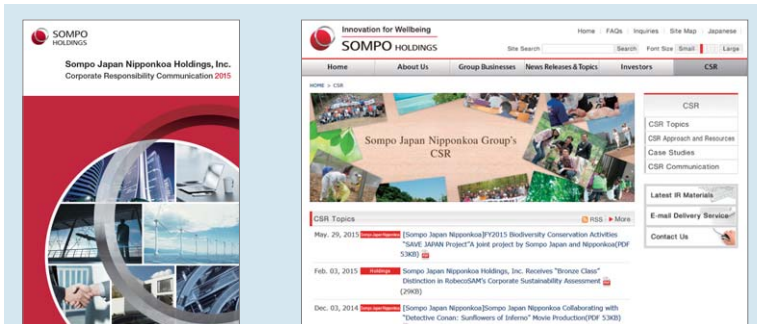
SOMPO HOLDINGS

Sompo Japan Nipponkoa Holdings, Inc.
Corporate Responsibility Communication 2015

Innovation for Wellbeing
SOMPO HOLDINGS

Home | FAQs | Inquiries | Site Map | Japanese

Site Search [Search] Font Size Small Large

Home | About Us | Group Businesses | News Releases & Topics | Investors | CSR

HOME > CSR

Sompo Japan Nipponkoa Group's CSR

CSR Topics RSS More

May. 29, 2015 Sompo Japan Nipponkoa [Sompo Japan Nipponkoa]FY2015 Biodiversity Conservation Activities "SAVE JAPAN Project"A joint project by Sompo Japan and Nipponkoa(PDF 53KB)

Feb. 03, 2015 Holdings Sompo Japan Nipponkoa Holdings, Inc. Receives "Bronze Class" Distinction in RobecoSAM's Corporate Sustainability Assessment (29KB)

Dec. 03, 2014 Sompo Japan Nipponkoa [Sompo Japan Nipponkoa]Sompo Japan Nipponkoa Collaborating with "Detective Conan: Sunflowers of Inferno" Movie Production(PDF 53KB)

CSR
CSR Topics
CSR Approach and Resources
Case Studies
CSR Communication

Latest IR Materials
E-mail Delivery Service
Contact Us